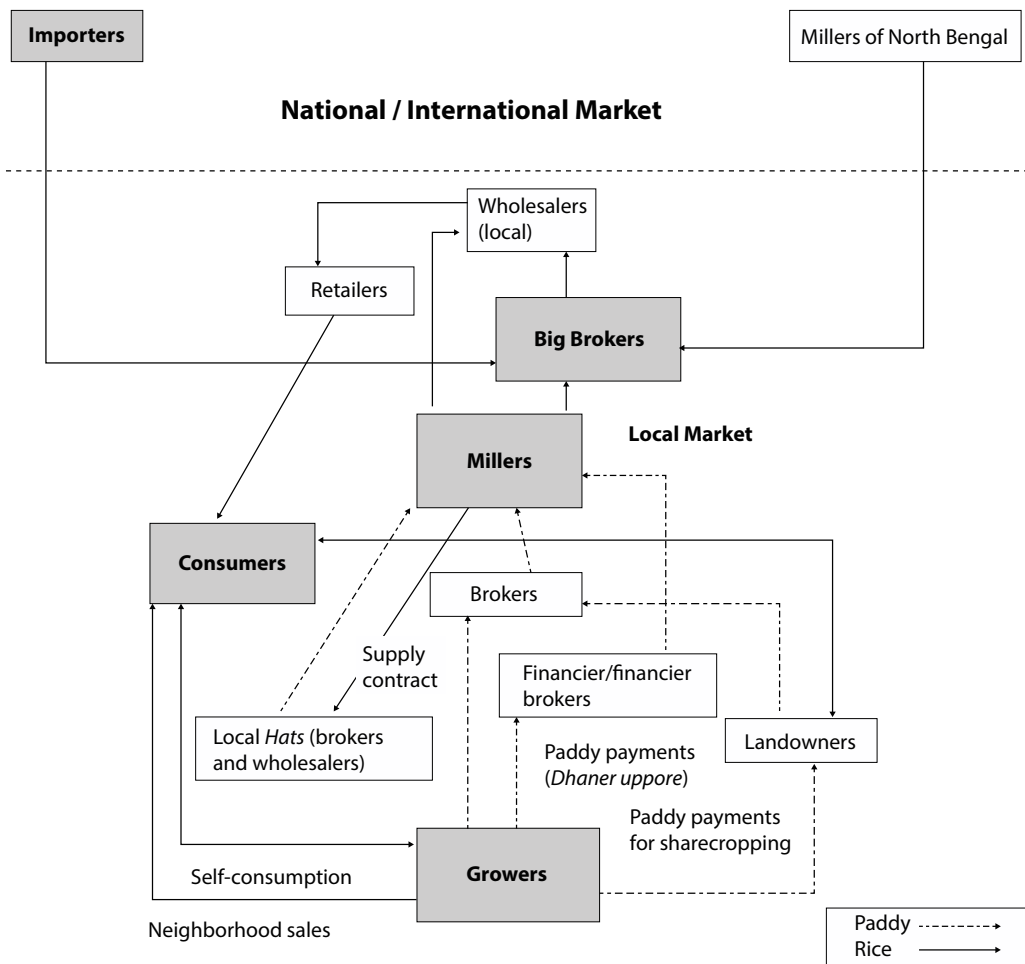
Importers

Millers of North Bengal

National / International Market

Wholesalers (local)

Retailers

Big Brokers

Millers

Local Market

Consumers

Brokers

Supply contract

Financier/financier brokers

Local *Hats* (brokers and wholesalers)

Paddy payments (*Dhaner uppore*)

Landowners

Paddy payments for sharecropping

Growers

Self-consumption

Neighborhood sales

Paddy

Rice